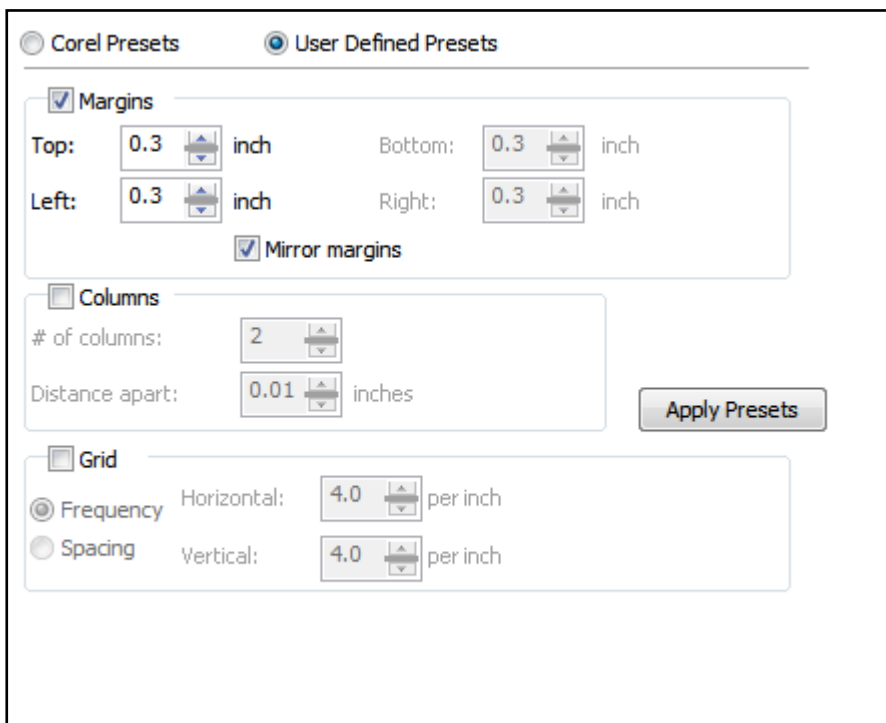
Corel Presets
User Defined Presets

Margins

Top: 0.3 inch
Bottom: 0.3 inch

Left: 0.3 inch
Right: 0.3 inch

Mirror margins

Columns

# of columns: 2

Distance apart: 0.01 inches

Apply Presets

Grid

Frequency
Spacing

Horizontal: 4.0 per inch

Vertical: 4.0 per inch